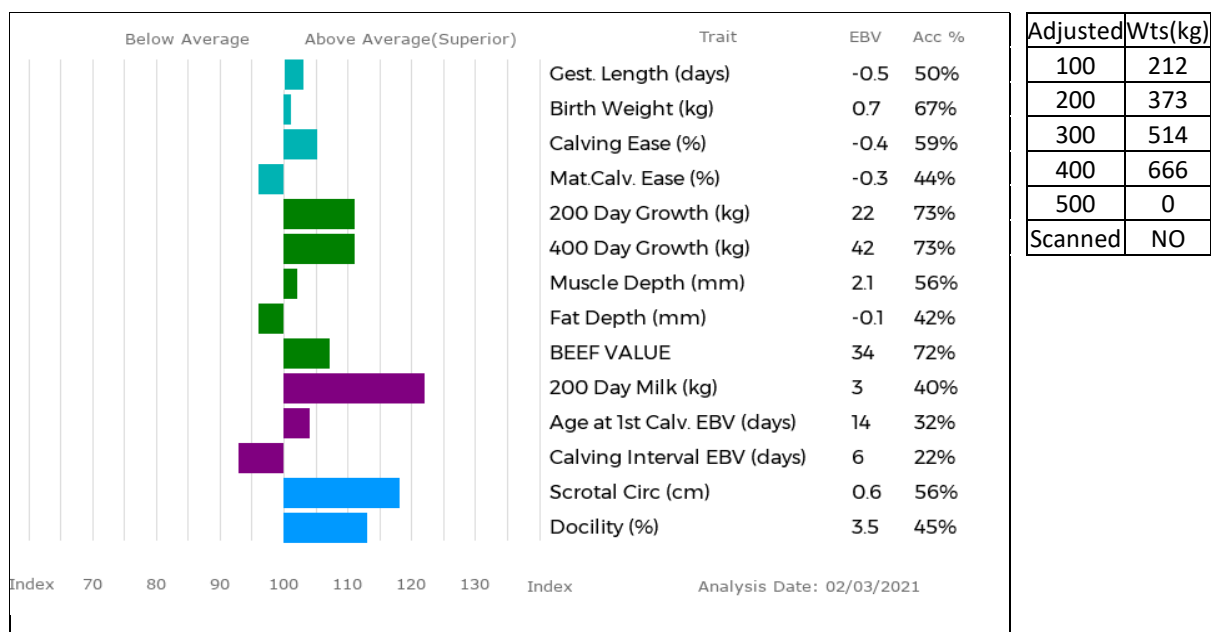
Below Average Above Average(Superior)

| Trait | EBV | Acc % |
|---|---|---|
| Gest. Length (days) | -0.5 | 50% |
| Birth Weight (kg) | 0.7 | 67% |
| Calving Ease (%) | -0.4 | 59% |
| Mat.Calv. Ease (%) | -0.3 | 44% |
| 200 Day Growth (kg) | 22 | 73% |
| 400 Day Growth (kg) | 42 | 73% |
| Muscle Depth (mm) | 2.1 | 56% |
| Fat Depth (mm) | -0.1 | 42% |
| BEEF VALUE | 34 | 72% |
| 200 Day Milk (kg) | 3 | 40% |
| Age at 1st Calv. EBV (days) | 14 | 32% |
| Calving Interval EBV (days) | 6 | 22% |
| Scrotal Circ (cm) | 0.6 | 56% |
| Docility (%) | 3.5 | 45% |

Index 70 80 90 100 110 120 130 Index

Analysis Date: 02/03/2021

| Adjusted | Wts(kg) |
|---|---|
| 100 | 212 |
| 200 | 373 |
| 300 | 514 |
| 400 | 666 |
| 500 | 0 |
| Scanned | NO |